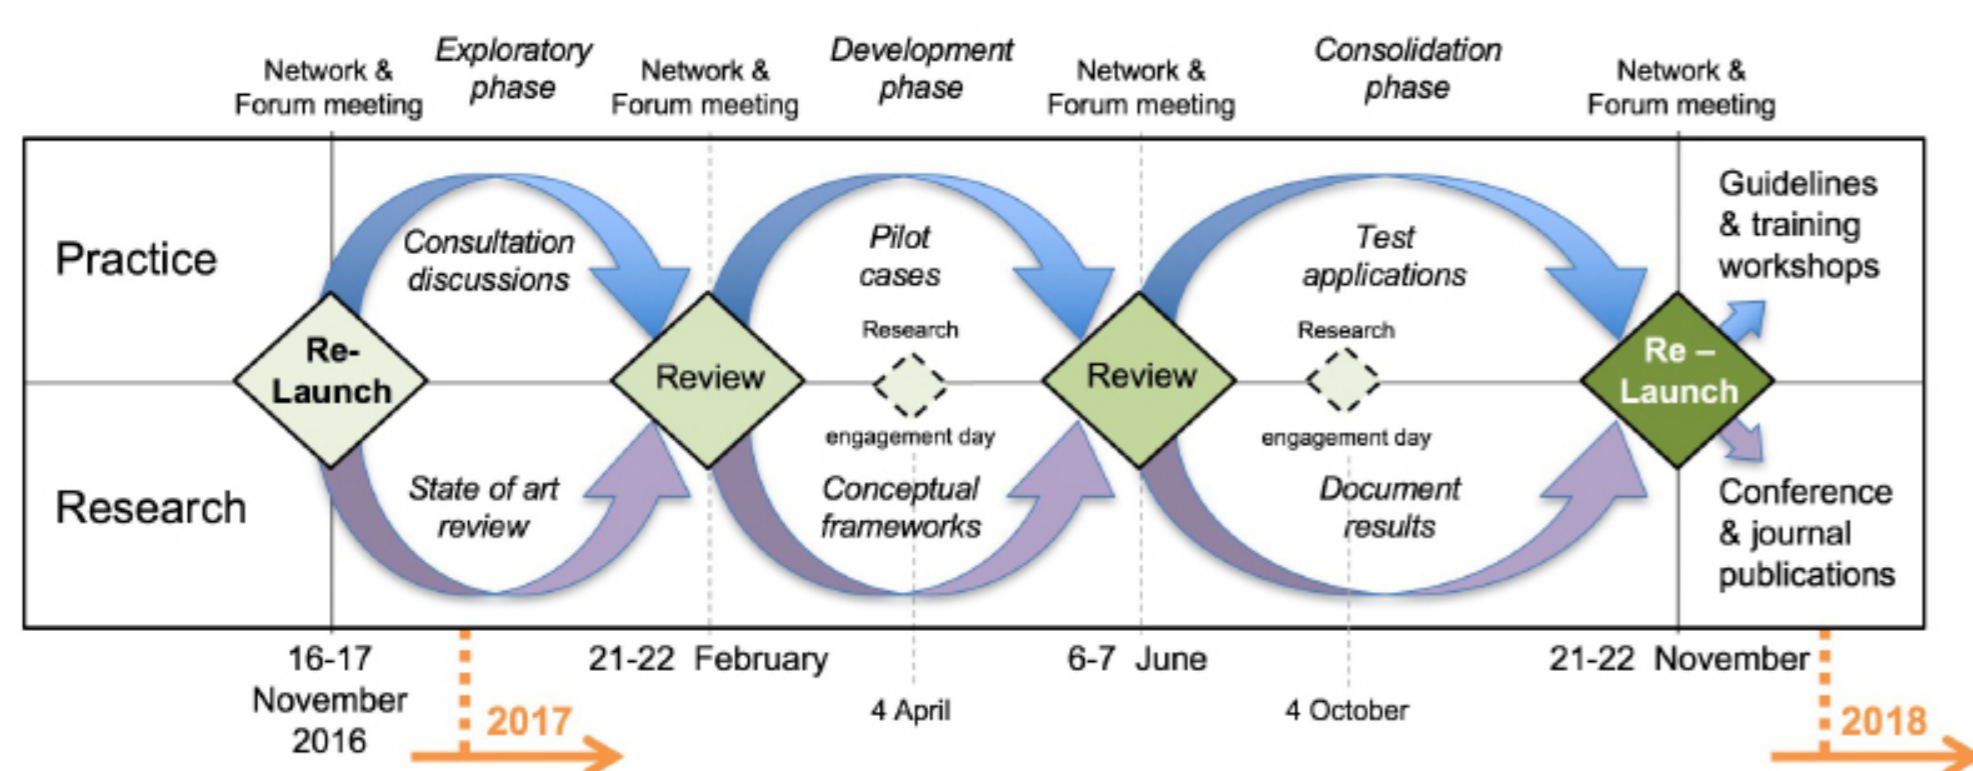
Network & Forum meeting

Exploratory phase

Network & Forum meeting

Development phase

Network & Forum meeting

Consolidation phase

Network & Forum meeting

Practice

Research

Consultation discussions

State of art review

Re-Launch

Review

Pilot cases

Research engagement day

Conceptual frameworks

Review

Test applications

Research engagement day

Document results

Re – Launch

Guidelines & training workshops

Conference & journal publications

16-17 November 2016

2017

21-22 February

4 April

6-7 June

4 October

21-22 November

2018